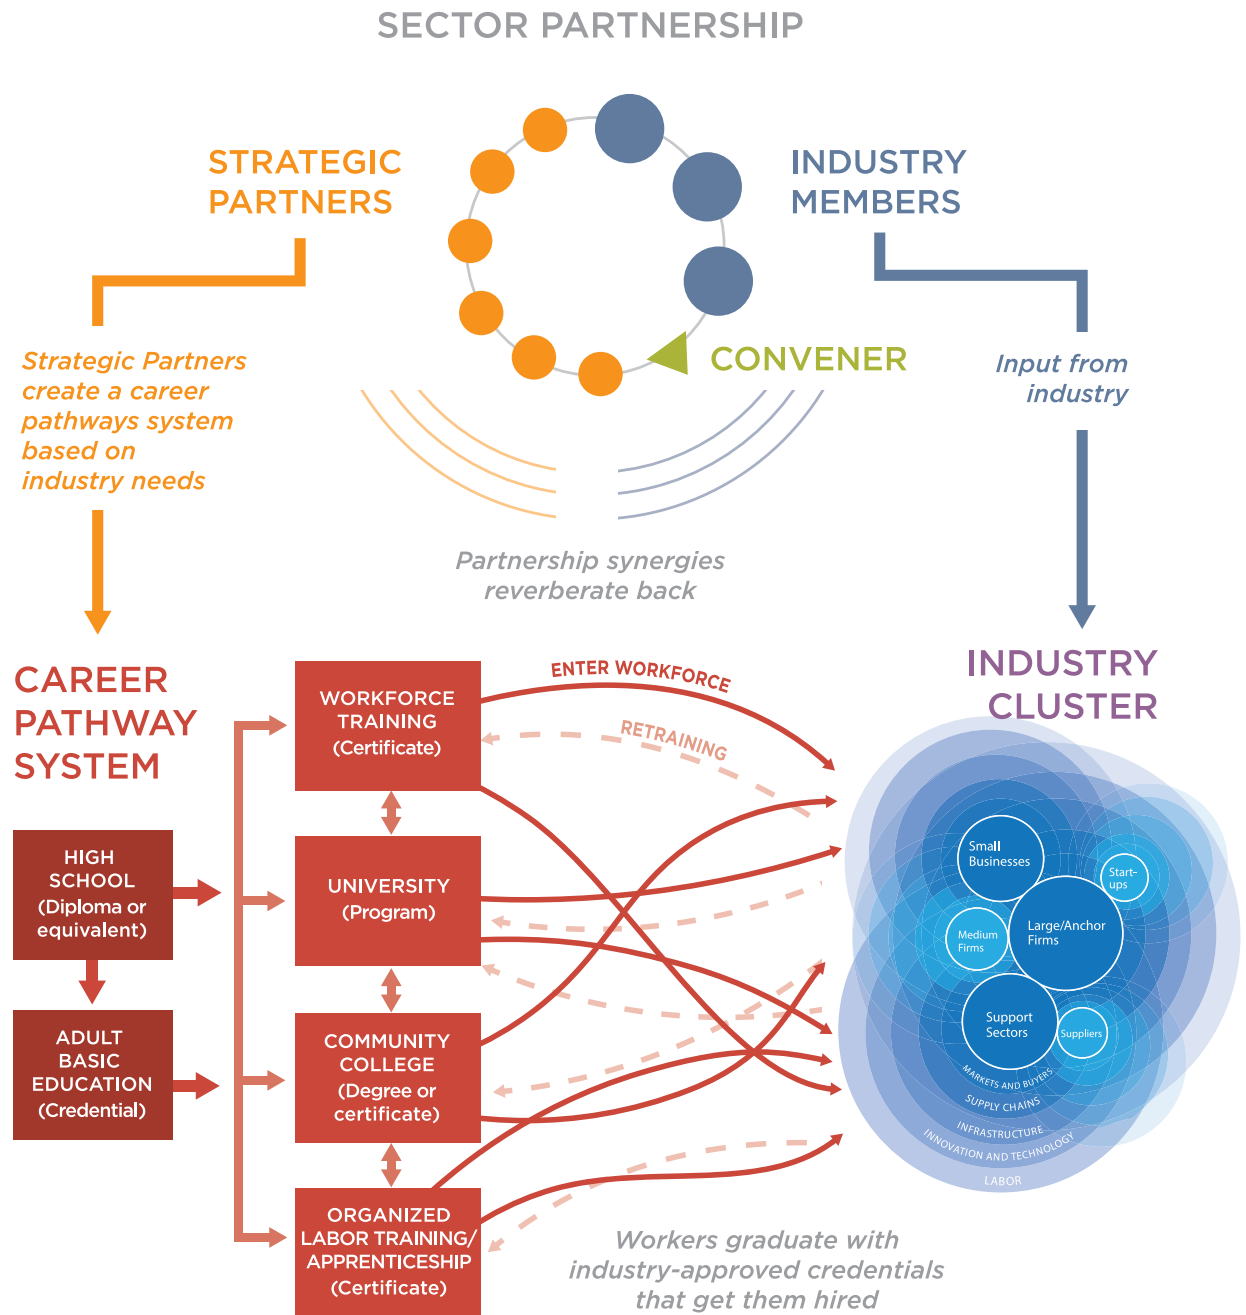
SECTOR PARTNERSHIP

STRATEGIC PARTNERS

INDUSTRY MEMBERS

CONVENER

Strategic Partners create a career pathways system based on industry needs

Input from industry

Partnership synergies reverberate back

CAREER PATHWAY SYSTEM

INDUSTRY CLUSTER

WORKFORCE TRAINING (Certificate)

ENTER WORKFORCE

RETRAINING

HIGH SCHOOL (Diploma or equivalent)

UNIVERSITY (Program)

ADULT BASIC EDUCATION (Credential)

COMMUNITY COLLEGE (Degree or certificate)

ORGANIZED LABOR TRAINING/ APPRENTICESHIP (Certificate)

Small Businesses

Start-ups

Medium Firms

Large/Anchor Firms

Support Sectors

Suppliers

MARKETS AND BUYERS

SUPPLY CHAINS

INFRASTRUCTURE

INNOVATION AND TECHNOLOGY

LABOR

Workers graduate with industry-approved credentials that get them hired